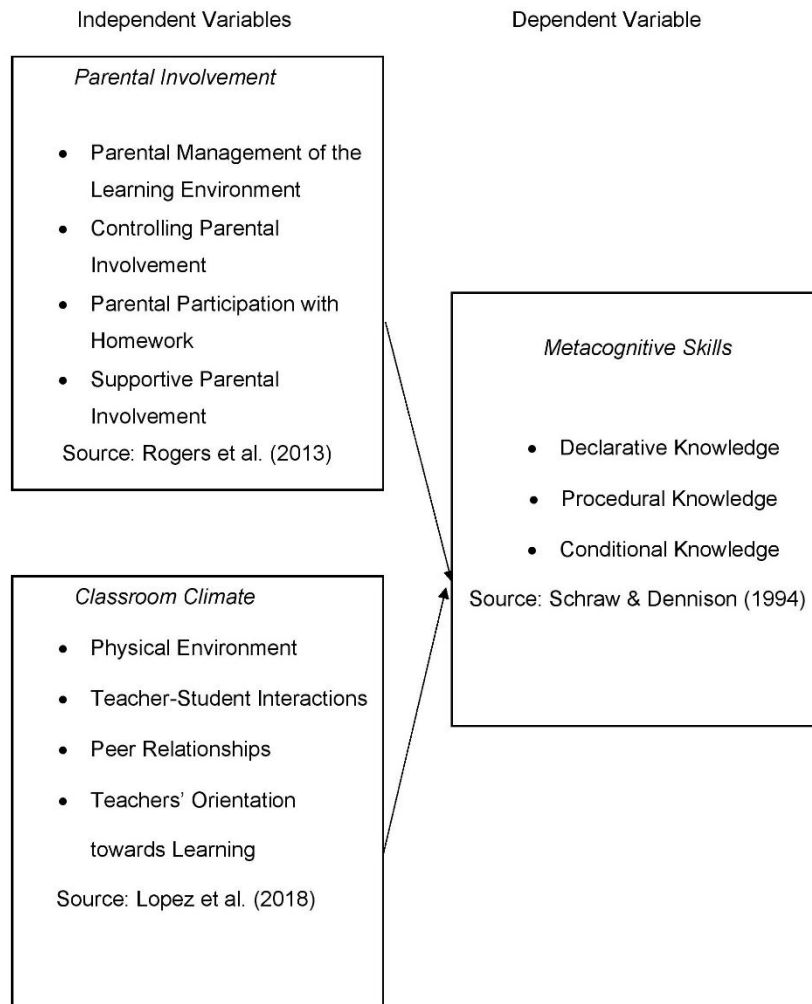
Independent Variables

Dependent Variable

Parental Involvement

- Parental Management of the Learning Environment
- Controlling Parental Involvement
- Parental Participation with Homework
- Supportive Parental Involvement

Source: Rogers et al. (2013)

Classroom Climate

- Physical Environment
- Teacher-Student Interactions
- Peer Relationships
- Teachers' Orientation towards Learning

Source: Lopez et al. (2018)

Metacognitive Skills

- Declarative Knowledge
- Procedural Knowledge
- Conditional Knowledge

Source: Schraw & Dennison (1994)